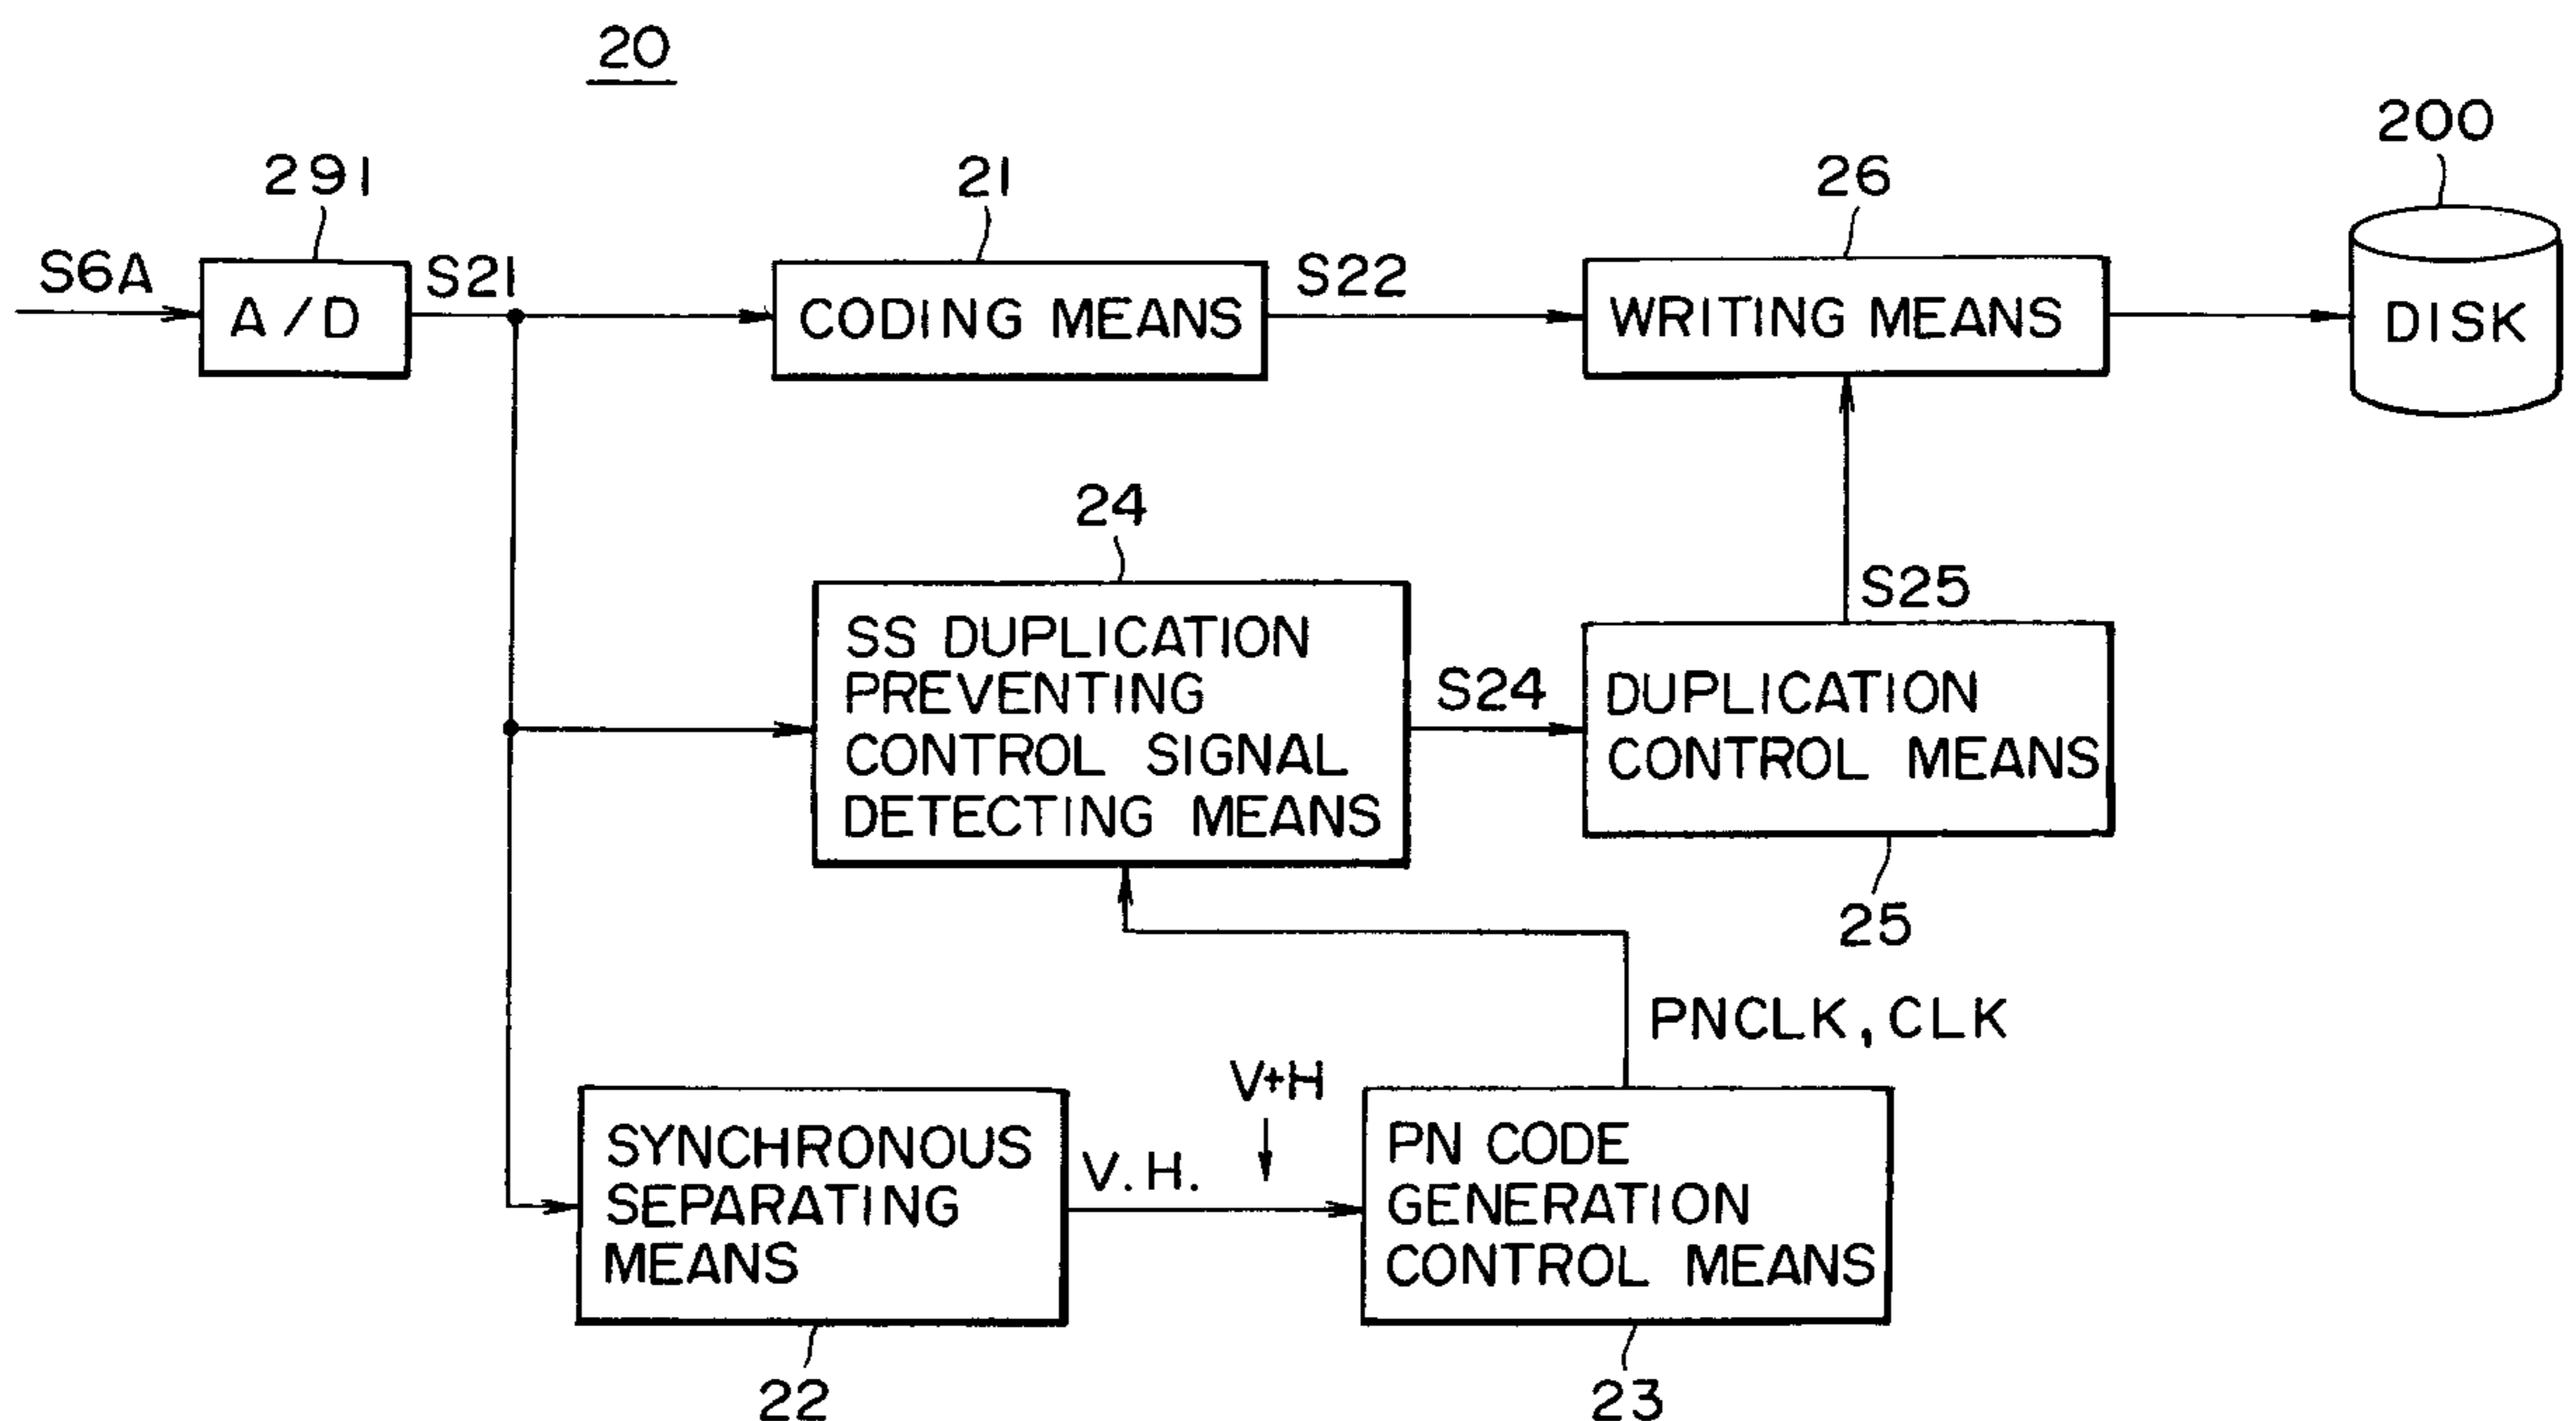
20

291
21
26
200

S6A
A / D
S21
CODING MEANS
S22
WRITING MEANS
DISK

24
SS DUPLICATION PREVENTING CONTROL SIGNAL DETECTING MEANS
S24
S25
DUPLICATION CONTROL MEANS
25

PNCLK, CLK

SYNCHRONOUS SEPARATING MEANS
V.H.
V+H
PN CODE GENERATION CONTROL MEANS

22
23